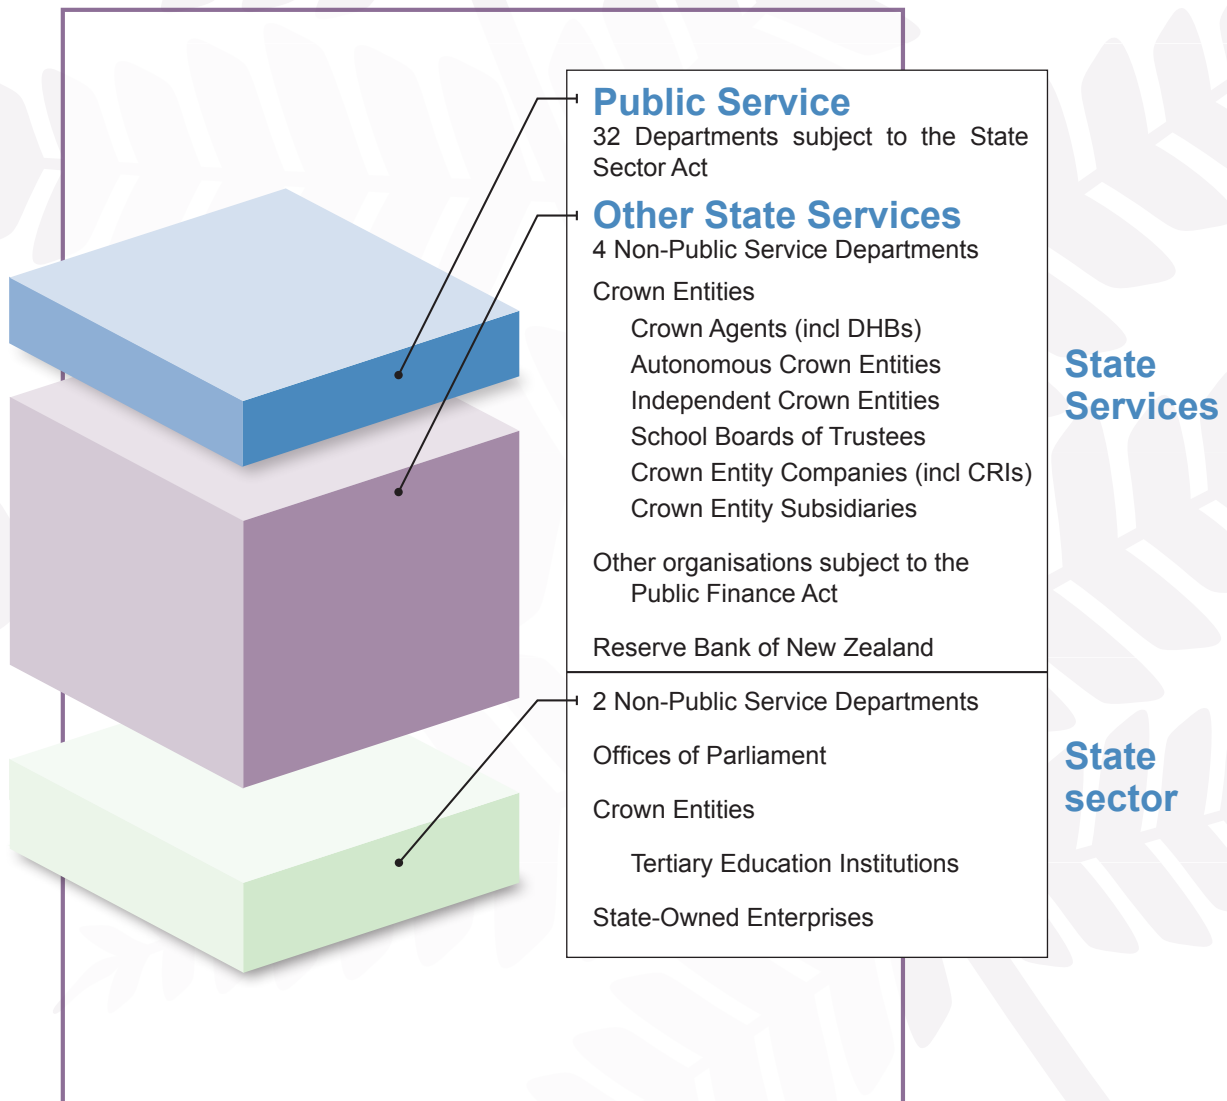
Public Service
32 Departments subject to the State Sector Act

Other State Services
4 Non-Public Service Departments

Crown Entities
Crown Agents (incl DHBs)
Autonomous Crown Entities
Independent Crown Entities
School Boards of Trustees
Crown Entity Companies (incl CRIs)
Crown Entity Subsidiaries

Other organisations subject to the Public Finance Act

Reserve Bank of New Zealand

State Services

2 Non-Public Service Departments

Offices of Parliament

Crown Entities

Tertiary Education Institutions

State-Owned Enterprises

State sector